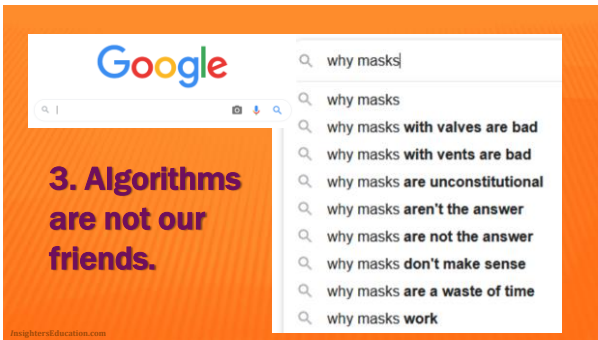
Google

why masks

why masks
why masks with valves are bad
why masks with vents are bad
why masks are unconstitutional
why masks aren't the answer
why masks are not the answer
why masks don't make sense
why masks are a waste of time
why masks work

3. Algorithms are not our friends.

InsightersEducation.com